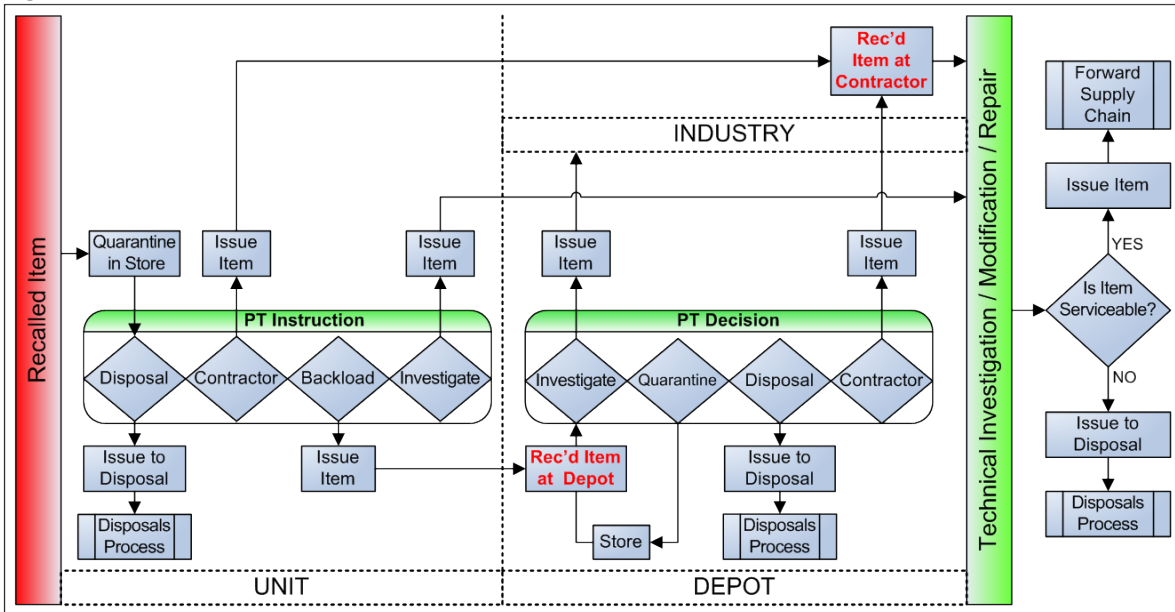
Recalled Item

Quarantine in Store

Issue Item

Issue Item

PT Instruction

Disposal

Contractor

Backload

Investigate

Issue to Disposal

Disposals Process

Issue Item

UNIT

Rec'd Item at Contractor

INDUSTRY

Issue Item

Issue Item

PT Decision

Investigate

Quarantine

Disposal

Contractor

Rec'd Item at Depot

Issue to Disposal

Store

Disposals Process

DEPOT

Technical Investigation / Modification / Repair

Forward Supply Chain

Issue Item

YES

Is Item Serviceable?

NO

Issue to Disposal

Disposals Process